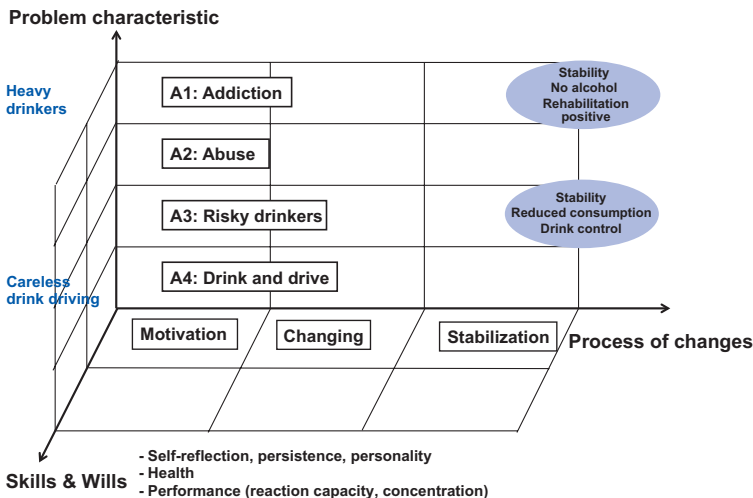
Problem characteristic

Heavy drinkers

Careless drink driving

A1: Addiction

A2: Abuse

A3: Risky drinkers

A4: Drink and drive

Stability
No alcohol
Rehabilitation positive

Stability
Reduced consumption
Drink control

Motivation

Changing

Stabilization

Process of changes

Skills & Wills

- Self-reflection, persistence, personality
- Health
- Performance (reaction capacity, concentration)